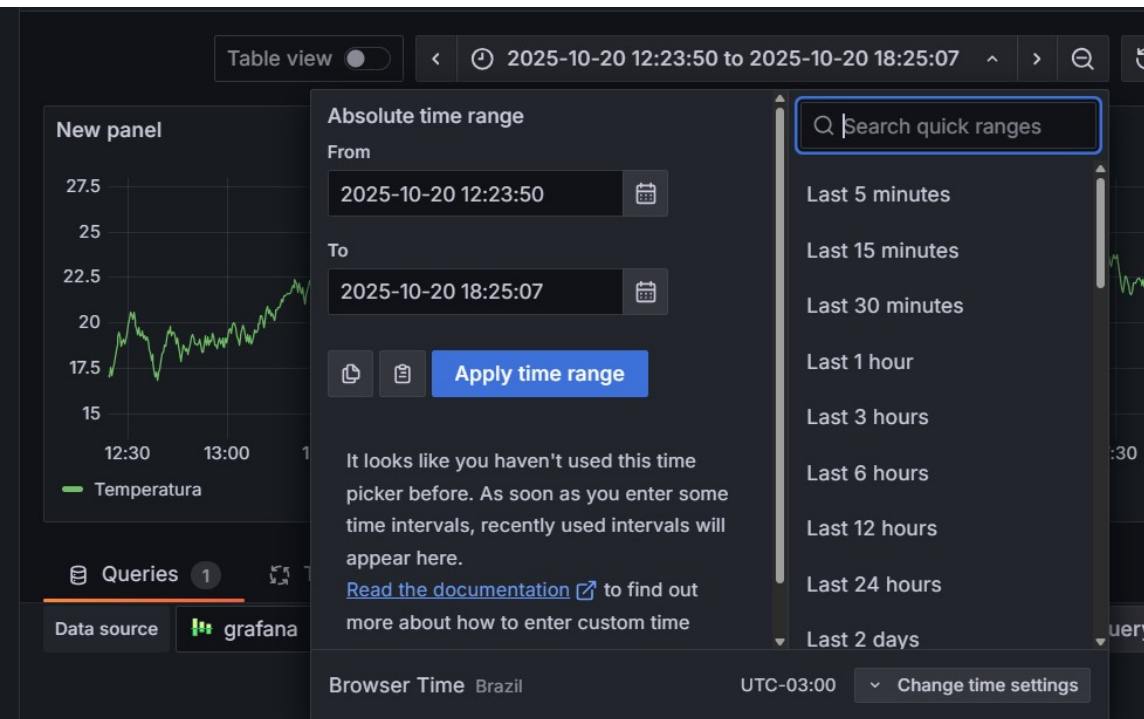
Table view

2025-10-20 12:23:50 to 2025-10-20 18:25:07

New panel

27.5
25
22.5
20
17.5
15

12:30 13:00

Temperatura

Absolute time range

From

2025-10-20 12:23:50

To

2025-10-20 18:25:07

Apply time range

It looks like you haven't used this time picker before. As soon as you enter some time intervals, recently used intervals will appear here.
Read the documentation to find out more about how to enter custom time

Search quick ranges

Last 5 minutes
Last 15 minutes
Last 30 minutes
Last 1 hour
Last 3 hours
Last 6 hours
Last 12 hours
Last 24 hours
Last 2 days

:30

Queries 1

Data source grafana

Browser Time Brazil UTC-03:00 Change time settings